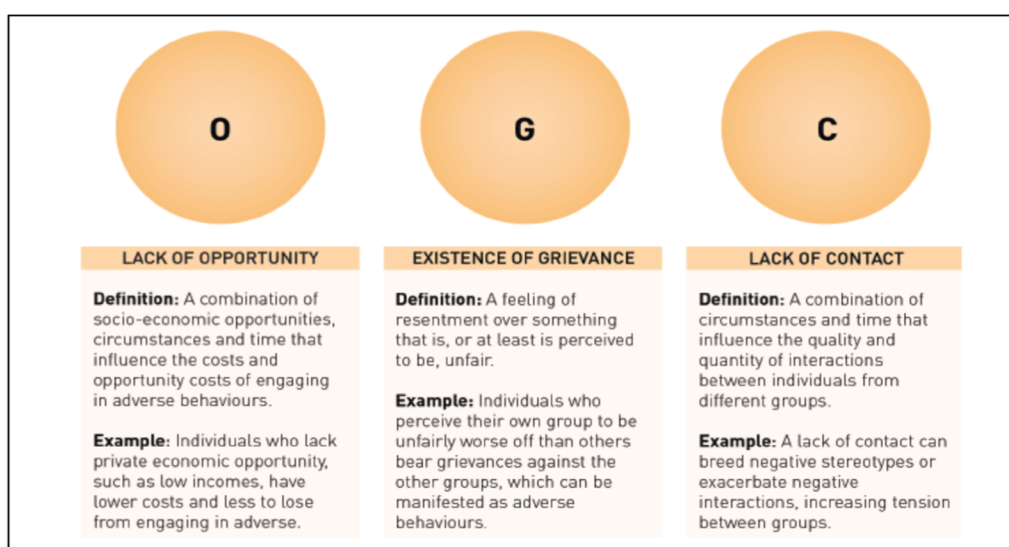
O

LACK OF OPPORTUNITY

**Definition:** A combination of socio-economic opportunities, circumstances and time that influence the costs and opportunity costs of engaging in adverse behaviours.

**Example**: Individuals who lack private economic opportunity, such as low incomes, have lower costs and less to lose from engaging in adverse.

G

EXISTENCE OF GRIEVANCE

**Definition:** A feeling of resentment over something that is, or at least is perceived to be, unfair.

**Example:** Individuals who perceive their own group to be unfairly worse off than others bear grievances against the other groups, which can be manifested as adverse behaviours.

C

LACK OF CONTACT

**Definition:** A combination of circumstances and time that influence the quality and quantity of interactions between individuals from different groups.

**Example:** A lack of contact can breed negative stereotypes or exacerbate negative interactions, increasing tension between groups.